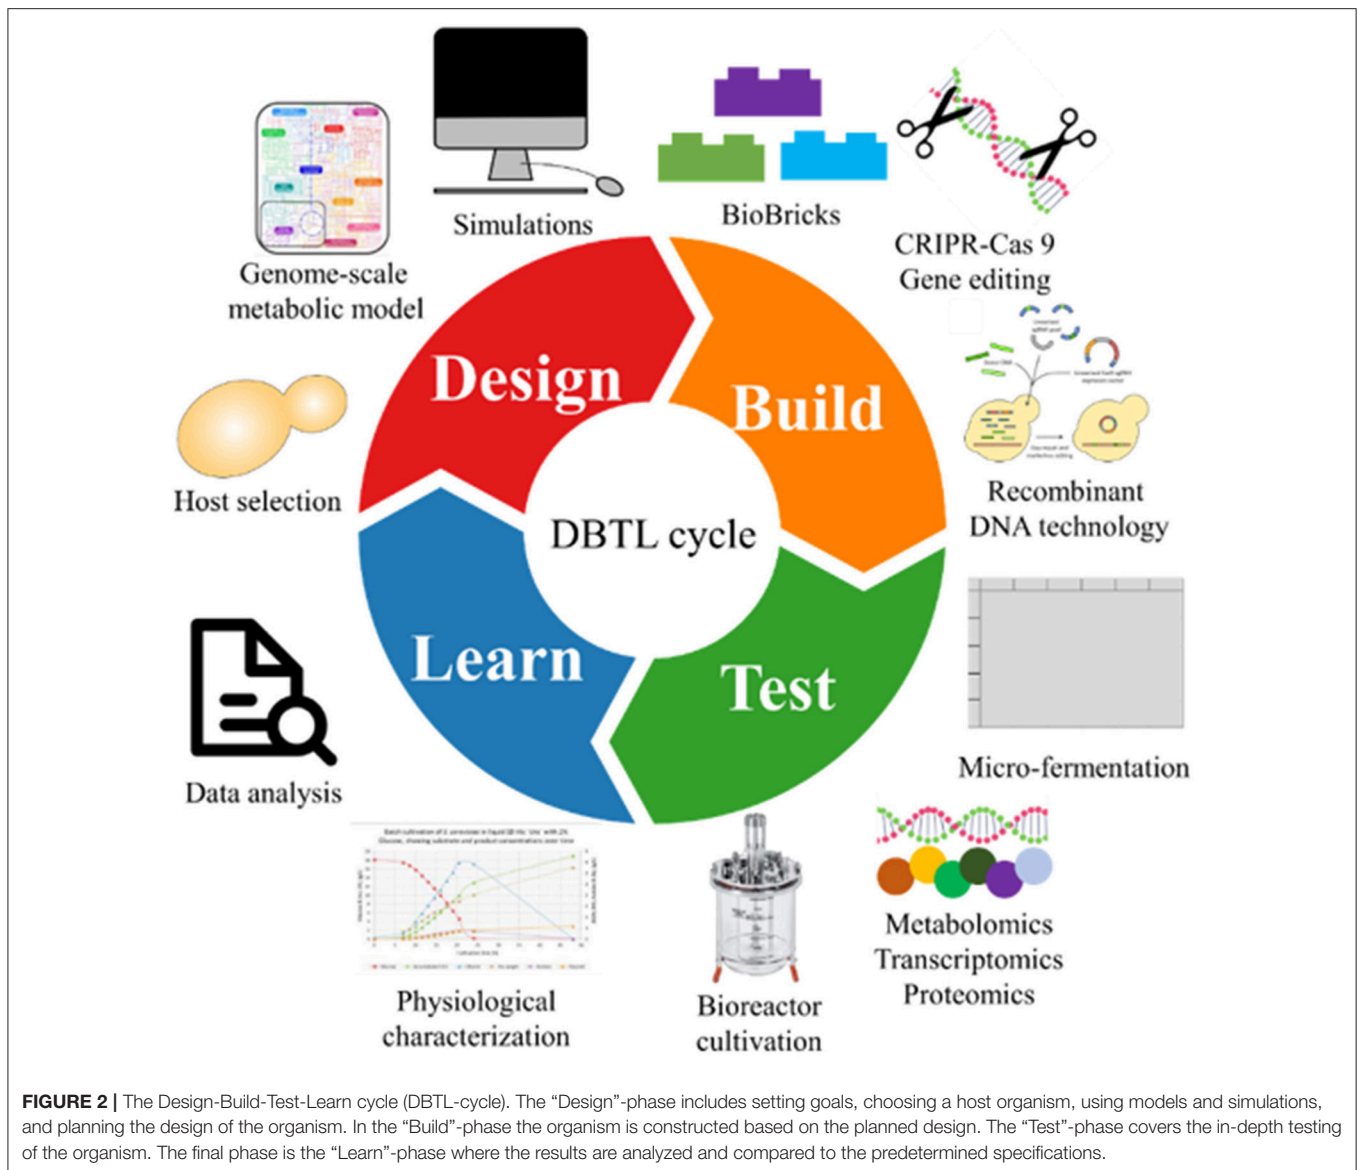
Simulations

BioBricks

CRIPR-Cas 9
Gene editing

Genome-scale
metabolic model

Design

Build

Host selection

DBTL cycle

Recombinant
DNA technology

Learn

Test

Data analysis

Micro-fermentation

Physiological
characterization

Bioreactor
cultivation

Metabolomics
Transcriptomics
Proteomics

**FIGURE 2 |** The Design-Build-Test-Learn cycle (DBTL-cycle). The "Design"-phase includes setting goals, choosing a host organism, using models and simulations, and planning the design of the organism. In the "Build"-phase the organism is constructed based on the planned design. The "Test"-phase covers the in-depth testing of the organism. The final phase is the "Learn"-phase where the results are analyzed and compared to the predetermined specifications.